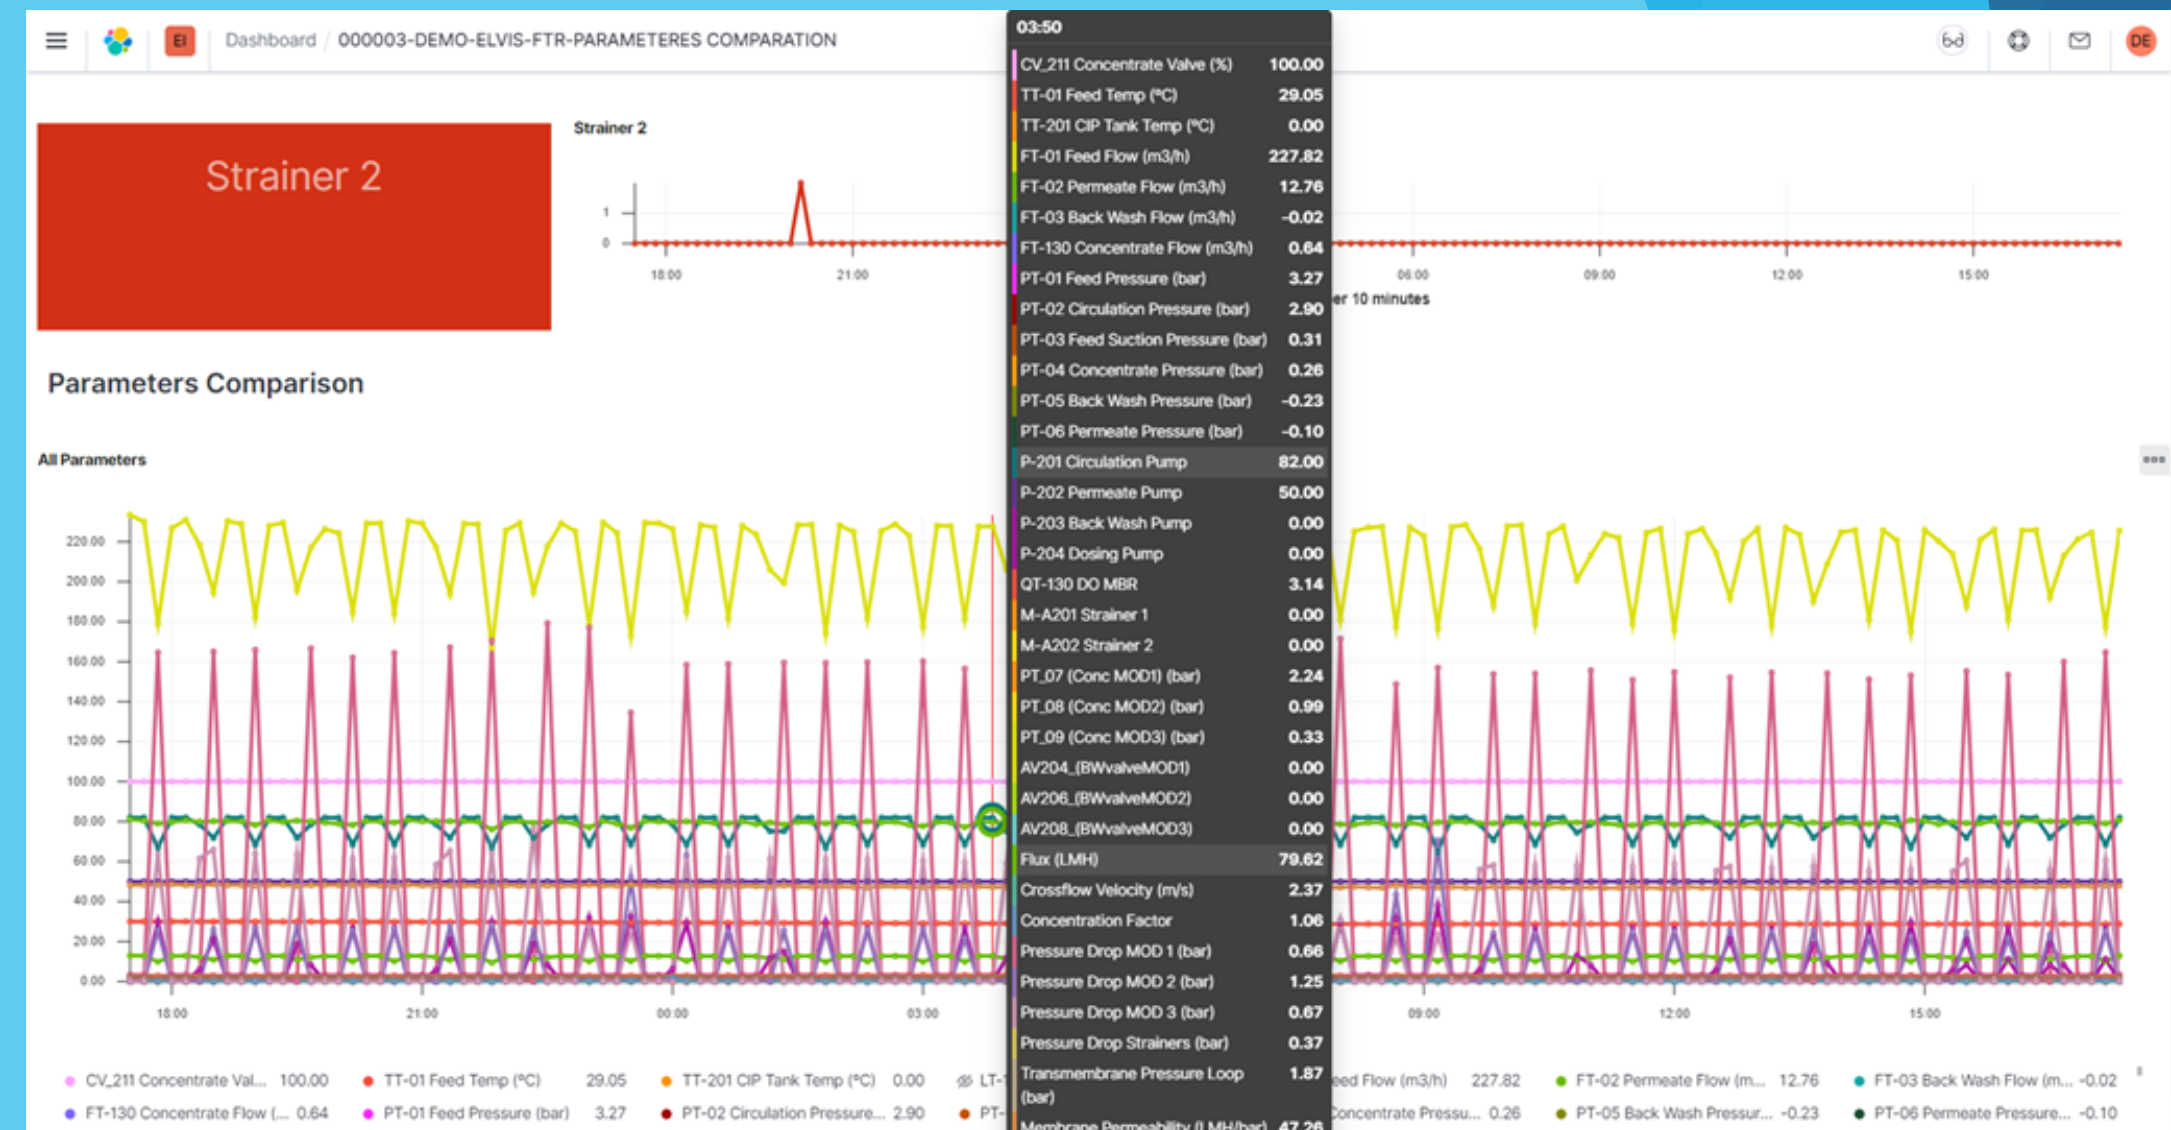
EI Dashboard / 000003-DEMO-ELVIS-FTR-PARAMETERES COMPARATION

DE

Strainer 2

Strainer 2

1
0

18:00 21:00 06:00 09:00 12:00 15:00

er 10 minutes

Parameters Comparison

All Parameters

220.00
200.00
180.00
160.00
140.00
120.00
100.00
80.00
60.00
40.00
20.00
0.00

18:00 21:00 00:00 03:00 09:00 12:00 15:00

| 03:50 | |
|---|---|
| CV_211 Concentrate Valve (%) | 100.00 |
| TT-01 Feed Temp (°C) | 29.05 |
| TT-201 CIP Tank Temp (°C) | 0.00 |
| FT-01 Feed Flow (m3/h) | 227.82 |
| FT-02 Permeate Flow (m3/h) | 12.76 |
| FT-03 Back Wash Flow (m3/h) | -0.02 |
| FT-130 Concentrate Flow (m3/h) | 0.64 |
| PT-01 Feed Pressure (bar) | 3.27 |
| PT-02 Circulation Pressure (bar) | 2.90 |
| PT-03 Feed Suction Pressure (bar) | 0.31 |
| PT-04 Concentrate Pressure (bar) | 0.26 |
| PT-05 Back Wash Pressure (bar) | -0.23 |
| PT-06 Permeate Pressure (bar) | -0.10 |
| P-201 Circulation Pump | 82.00 |
| P-202 Permeate Pump | 50.00 |
| P-203 Back Wash Pump | 0.00 |
| P-204 Dosing Pump | 0.00 |
| QT-130 DO MBR | 3.14 |
| M-A201 Strainer 1 | 0.00 |
| M-A202 Strainer 2 | 0.00 |
| PT_07 (Conc MOD1) (bar) | 2.24 |
| PT_08 (Conc MOD2) (bar) | 0.99 |
| PT_09 (Conc MOD3) (bar) | 0.33 |
| AV204_(BWvalveMOD1) | 0.00 |
| AV206_(BWvalveMOD2) | 0.00 |
| AV208_(BWvalveMOD3) | 0.00 |
| Flux (LMH) | 79.62 |
| Crossflow Velocity (m/s) | 2.37 |
| Concentration Factor | 1.06 |
| Pressure Drop MOD 1 (bar) | 0.66 |
| Pressure Drop MOD 2 (bar) | 1.25 |
| Pressure Drop MOD 3 (bar) | 0.67 |
| Pressure Drop Strainers (bar) | 0.37 |
| Transmembrane Pressure Loop (bar) | 1.87 |
| Membrane Permeability (LMH/bar) | 47.26 |

CV_211 Concentrate Val... 100.00 TT-01 Feed Temp (°C) 29.05 TT-201 CIP Tank Temp (°C) 0.00 LT-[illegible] eed Flow (m3/h) 227.82 FT-02 Permeate Flow (m... 12.76 FT-03 Back Wash Flow (m... -0.02
FT-130 Concentrate Flow (... 0.64 PT-01 Feed Pressure (bar) 3.27 PT-02 Circulation Pressure... 2.90 PT-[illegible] oncentrate Pressu... 0.26 PT-05 Back Wash Pressur... -0.23 PT-06 Permeate Pressure... -0.10